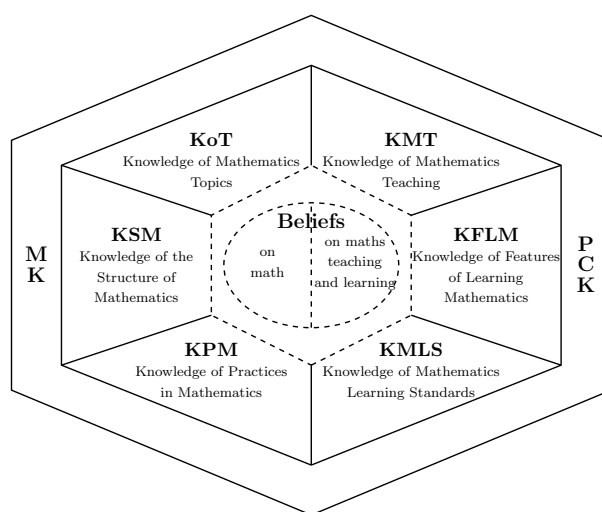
KoT
Knowledge of Mathematics Topics

KMT
Knowledge of Mathematics Teaching

M
K

KSM
Knowledge of the Structure of Mathematics

Beliefs

on math

on maths teaching and learning

KFLM
Knowledge of Features of Learning Mathematics

P
C
K

KPM
Knowledge of Practices in Mathematics

KMLS
Knowledge of Mathematics Learning Standards